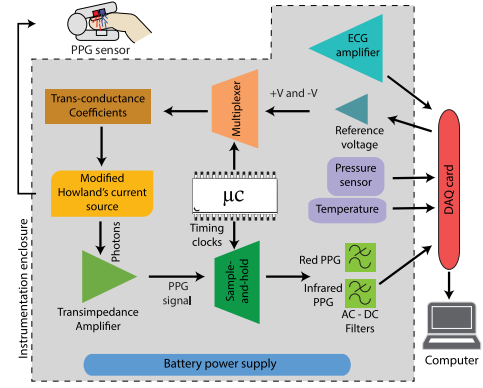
PPG sensor

ECG amplifier

Trans-conductance Coefficients

Multiplexer

+V and -V

Reference voltage

DAQ card

Modified Howland's current source

$\mu$C

Pressure sensor

Temperature

Instrumentation enclosure

Photons

Timing clocks

Transimpedance Amplifier

PPG signal

Sample-and-hold

Red PPG

Infrared PPG

AC - DC Filters

Computer

Battery power supply